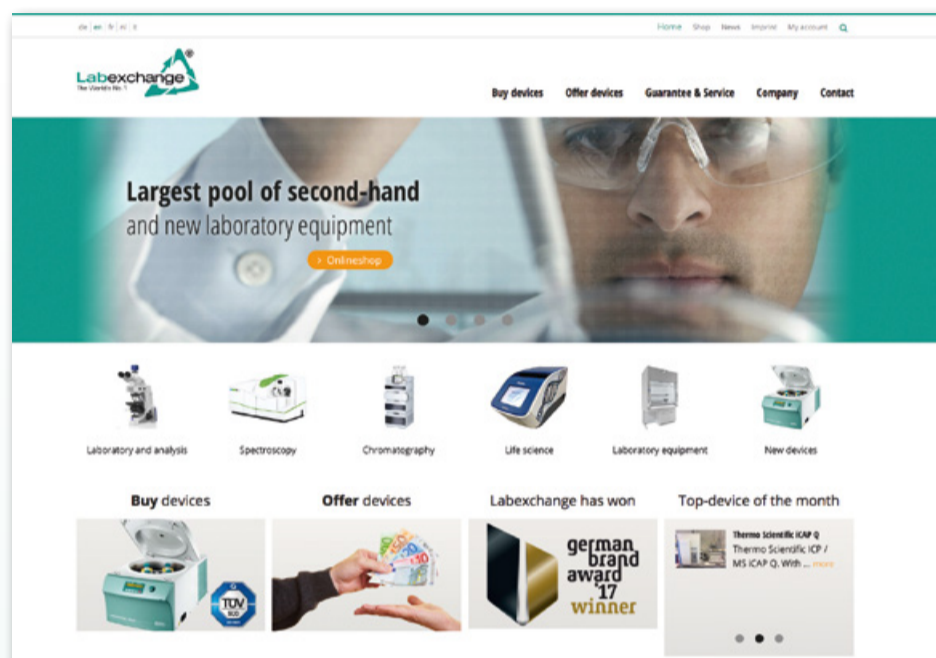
de | en | fr | nl | it

Home Shop News Imprint My account

Labexchange®
The World's No. 1

Buy devices Offer devices Guarantee & Service Company Contact

Largest pool of second-hand
and new laboratory equipment

› Onlineshop

Laboratory and analysis
Spectroscopy
Chromatography
Life science
Laboratory equipment
New devices

Buy devices
TÜV SÜD

Offer devices

Labexchange has won
german brand award '17 winner

Top-device of the month
Thermo Scientific iCAP Q
Thermo Scientific ICP / MS iCAP Q, With ... more